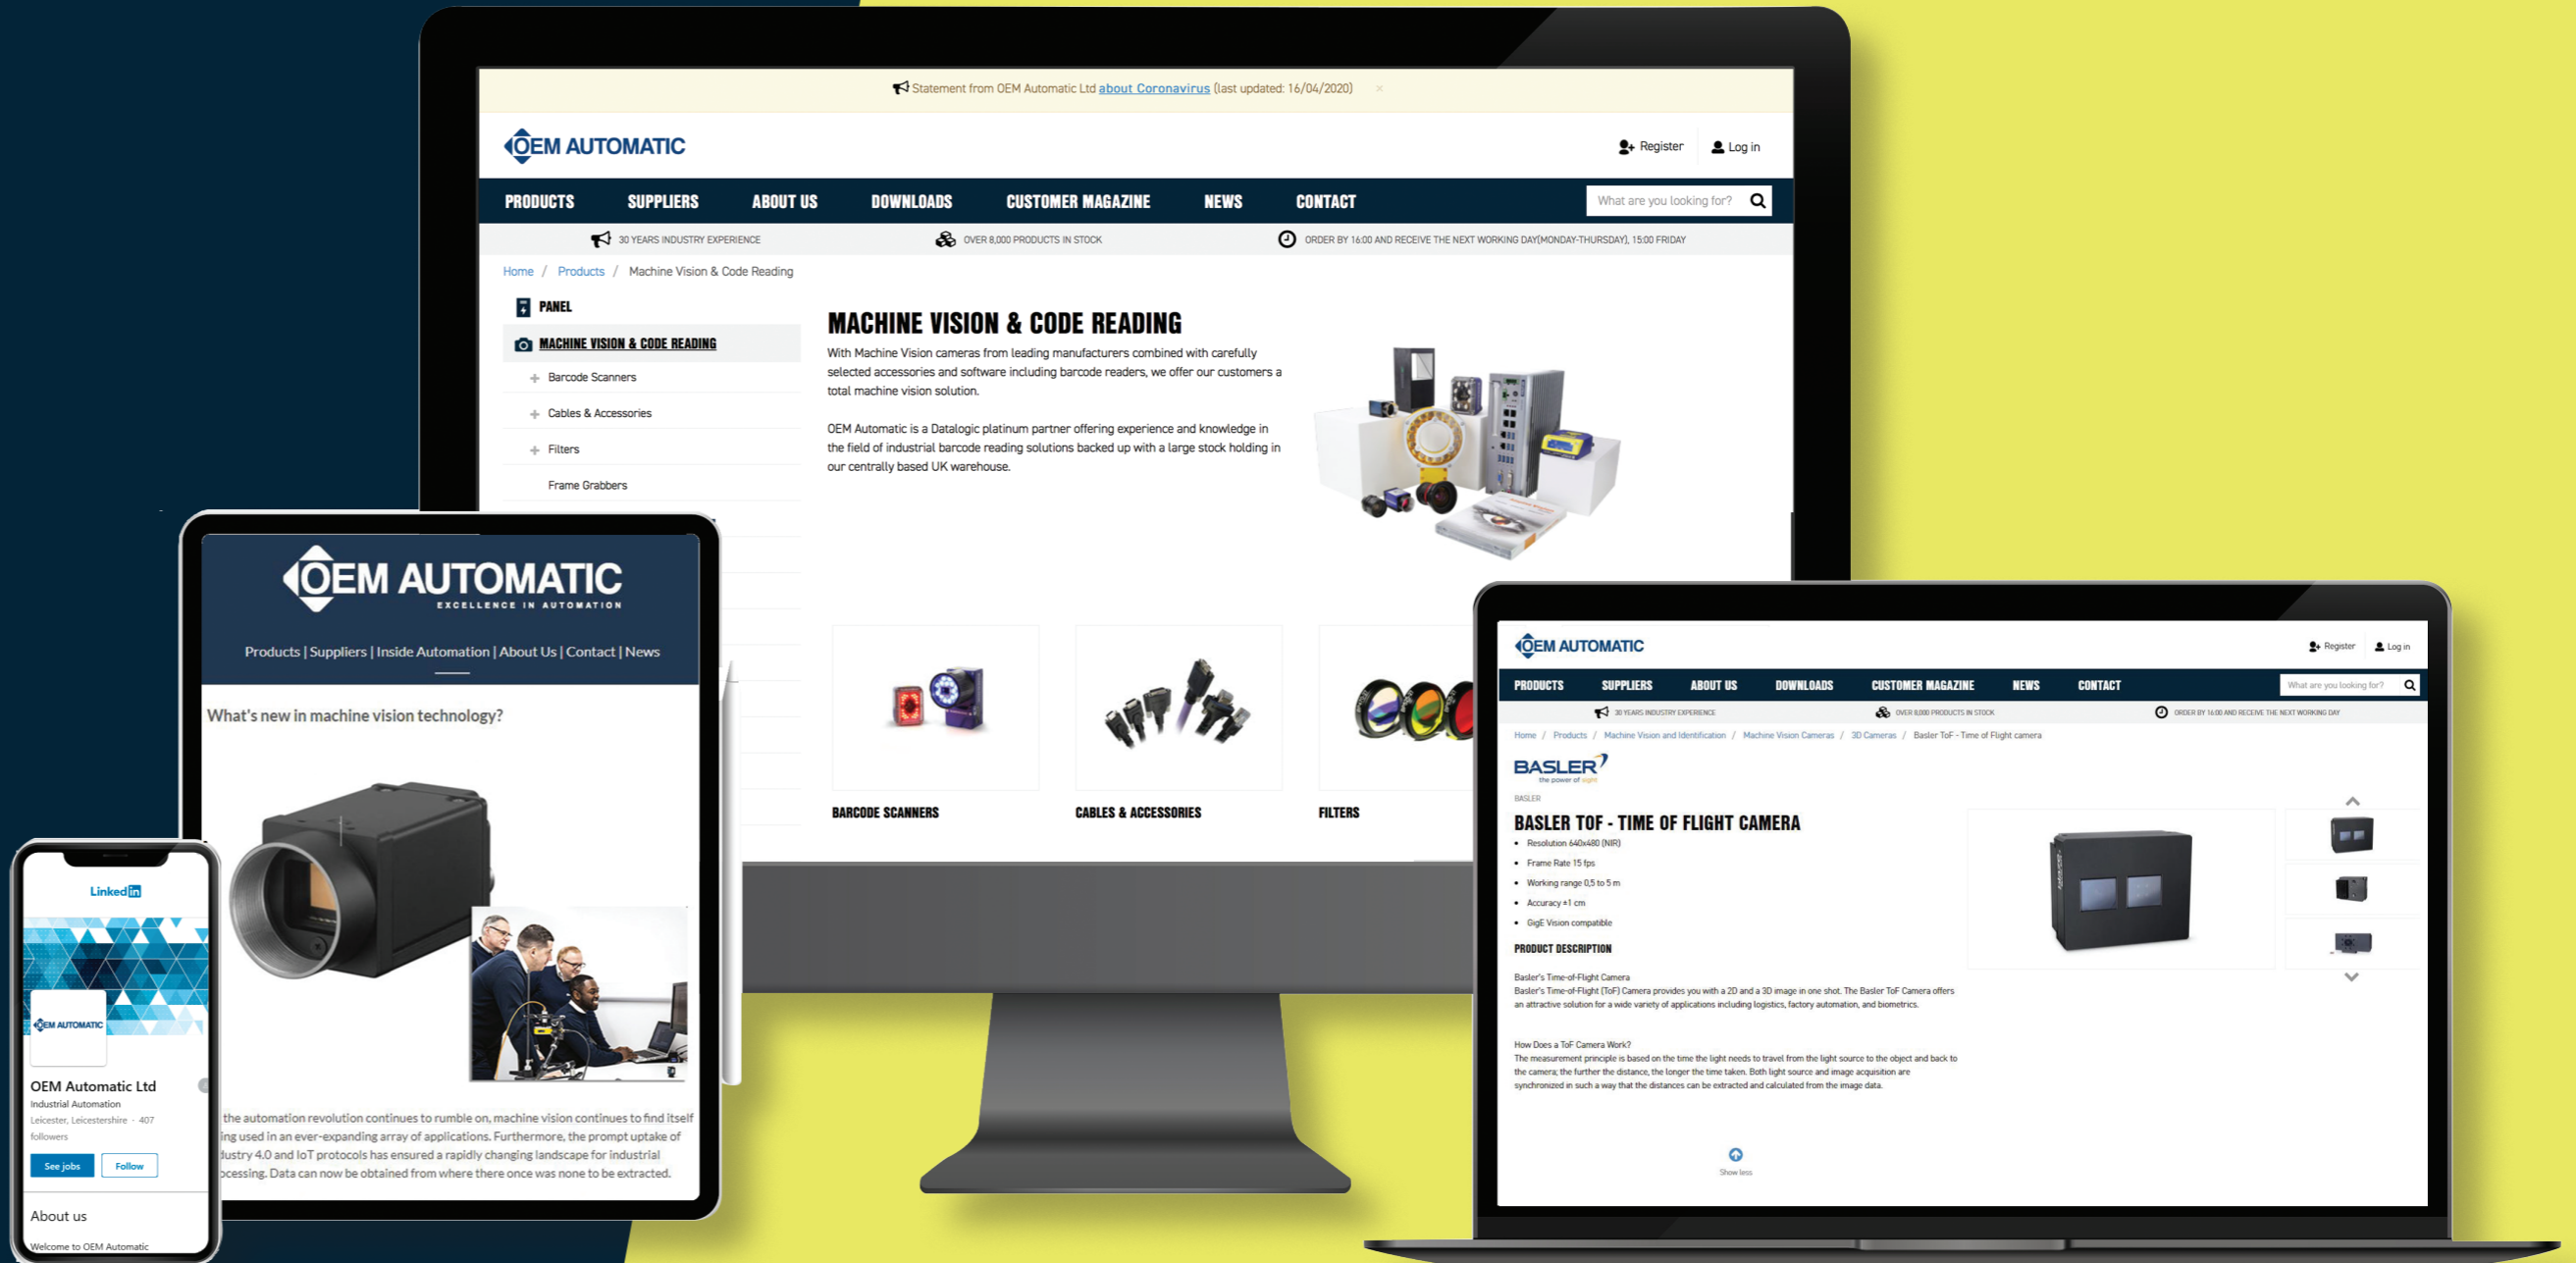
Statement from OEM Automatic Ltd about Coronavirus (last updated: 16/04/2020) ×

OEM AUTOMATIC

Register Log in

PRODUCTS SUPPLIERS ABOUT US DOWNLOADS CUSTOMER MAGAZINE NEWS CONTACT

What are you looking for?

30 YEARS INDUSTRY EXPERIENCE OVER 8,000 PRODUCTS IN STOCK ORDER BY 16:00 AND RECEIVE THE NEXT WORKING DAY(MONDAY-THURSDAY), 15:00 FRIDAY

Home / Products / Machine Vision & Code Reading

PANEL

MACHINE VISION & CODE READING

Barcode Scanners

Cables & Accessories

Filters

Frame Grabbers

MACHINE VISION & CODE READING

With Machine Vision cameras from leading manufacturers combined with carefully selected accessories and software including barcode readers, we offer our customers a total machine vision solution.

OEM Automatic is a Datalogic platinum partner offering experience and knowledge in the field of industrial barcode reading solutions backed up with a large stock holding in our centrally based UK warehouse.

BARCODE SCANNERS

CABLES & ACCESSORIES

FILTERS

OEM AUTOMATIC
EXCELLENCE IN AUTOMATION

Products | Suppliers | Inside Automation | About Us | Contact | News

What's new in machine vision technology?

the automation revolution continues to rumble on, machine vision continues to find itself ing used in an ever-expanding array of applications. Furthermore, the prompt uptake of dustry 4.0 and IoT protocols has ensured a rapidly changing landscape for industrial ocessing. Data can now be obtained from where there once was none to be extracted.

LinkedIn

OEM AUTOMATIC

OEM Automatic Ltd
Industrial Automation
Leicester, Leicestershire · 407 followers

See jobs Follow

About us

Welcome to OEM Automatic

OEM AUTOMATIC

Register Log in

PRODUCTS SUPPLIERS ABOUT US DOWNLOADS CUSTOMER MAGAZINE NEWS CONTACT

What are you looking for?

30 YEARS INDUSTRY EXPERIENCE OVER 8,000 PRODUCTS IN STOCK ORDER BY 16:00 AND RECEIVE THE NEXT WORKING DAY

Home / Products / Machine Vision and Identification / Machine Vision Cameras / 3D Cameras / Basler ToF - Time of Flight camera

BASLER the power of sight

BASLER

BASLER TOF - TIME OF FLIGHT CAMERA

• Resolution 640x480 (NIR)
• Frame Rate 15 fps
• Working range 0,5 to 5 m
• Accuracy ±1 cm
• GigE Vision compatible

PRODUCT DESCRIPTION

Basler's Time-of-Flight Camera
Basler's Time-of-Flight (ToF) Camera provides you with a 2D and a 3D image in one shot. The Basler ToF Camera offers an attractive solution for a wide variety of applications including logistics, factory automation, and biometrics.

How Does a ToF Camera Work?
The measurement principle is based on the time the light needs to travel from the light source to the object and back to the camera; the further the distance, the longer the time taken. Both light source and image acquisition are synchronized in such a way that the distances can be extracted and calculated from the image data.

Show less